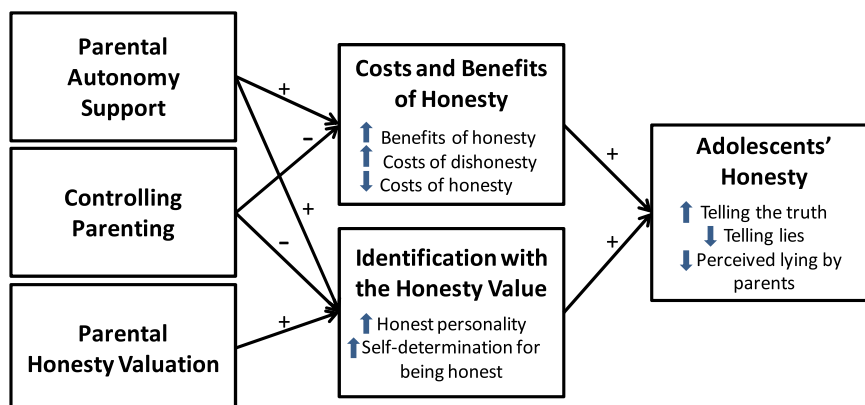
Parental Autonomy Support

Controlling Parenting

Parental Honesty Valuation

+

–

+

–

+

Costs and Benefits of Honesty

⬆ Benefits of honesty
⬆ Costs of dishonesty
⬇ Costs of honesty

Identification with the Honesty Value

⬆ Honest personality
⬆ Self-determination for being honest

+

+

Adolescents' Honesty

⬆ Telling the truth
⬇ Telling lies
⬇ Perceived lying by parents